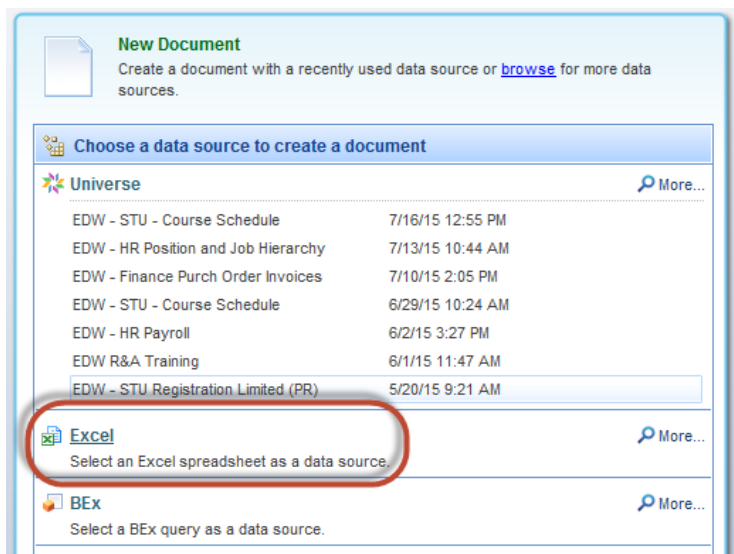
New Document
Create a document with a recently used data source or browse for more data sources.

Choose a data source to create a document

Universe
More...

| | |
|---|---|
| EDW - STU - Course Schedule | 7/16/15 12:55 PM |
| EDW - HR Position and Job Hierarchy | 7/13/15 10:44 AM |
| EDW - Finance Purch Order Invoices | 7/10/15 2:05 PM |
| EDW - STU - Course Schedule | 6/29/15 10:24 AM |
| EDW - HR Payroll | 6/2/15 3:27 PM |
| EDW R&A Training | 6/1/15 11:47 AM |
| EDW - STU Registration Limited (PR) | 5/20/15 9:21 AM |

Excel
More...
Select an Excel spreadsheet as a data source.

BEx
More...
Select a BEx query as a data source.